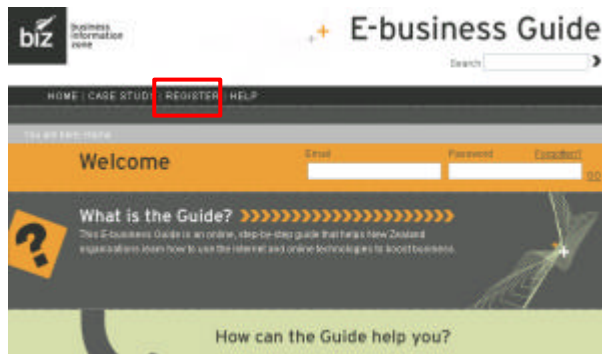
biz business information zone

E-business Guide

Search

HOME | CASE STUDY | REGISTER | HELP

You are here: Home

Welcome

Email

Password

Forgotten?

GO

What is the Guide?

This E-business Guide is an online, step-by-step guide that helps New Zealand organisations learn how to use the internet and online technologies to boost business.

How can the Guide help you?